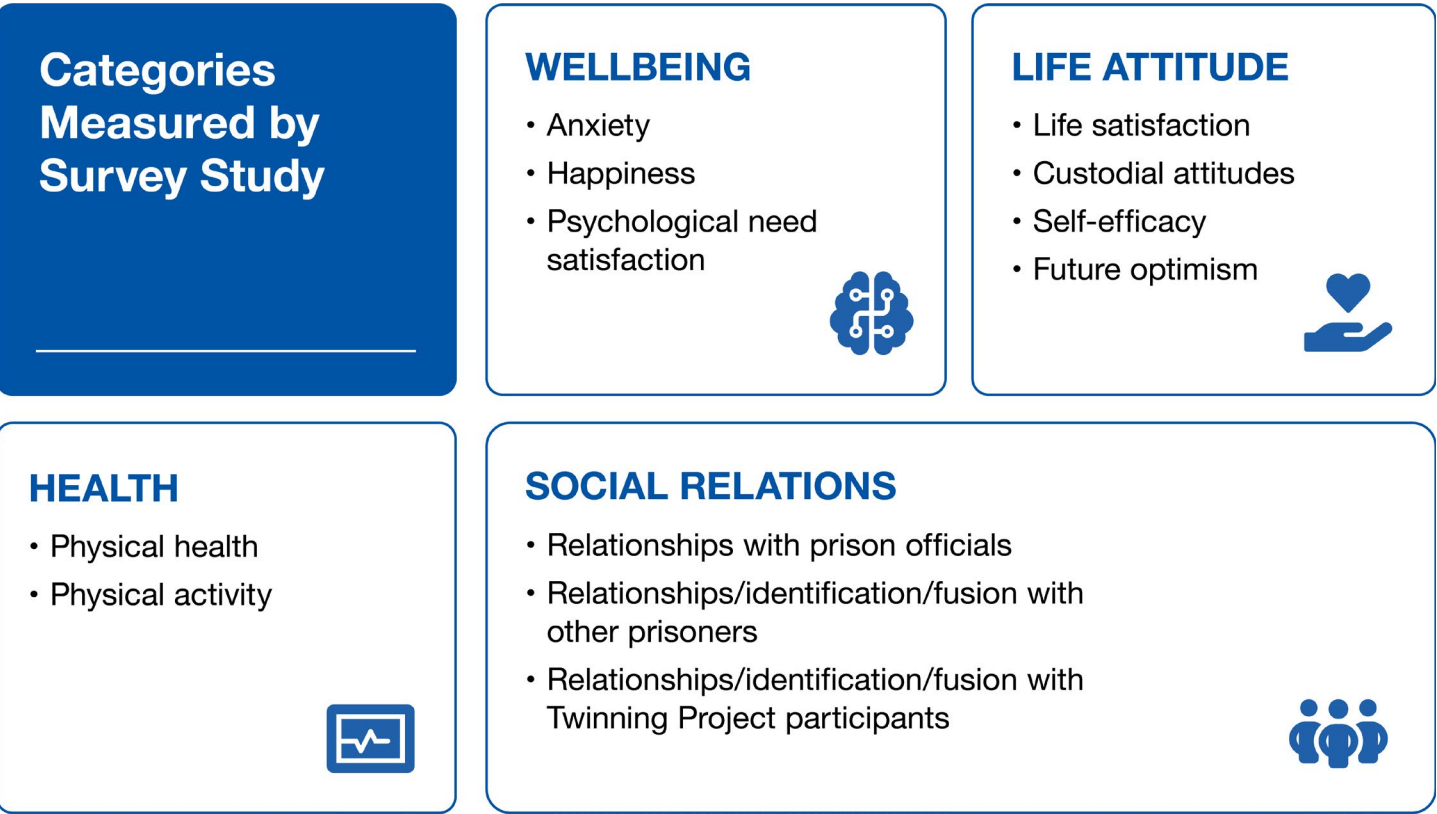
Categories Measured by Survey Study

WELLBEING
• Anxiety
• Happiness
• Psychological need satisfaction

LIFE ATTITUDE
• Life satisfaction
• Custodial attitudes
• Self-efficacy
• Future optimism

HEALTH
• Physical health
• Physical activity

SOCIAL RELATIONS
• Relationships with prison officials
• Relationships/identification/fusion with other prisoners
• Relationships/identification/fusion with Twinning Project participants